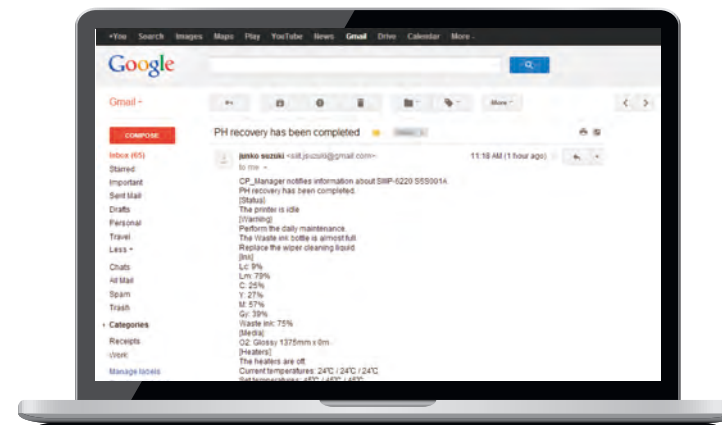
+You Search Images Maps Play YouTube News Gmail Drive Calendar More

Google

Gmail

More

PH recovery has been completed

COMPOSE

Inbox (65)
Starred
Important
Sent Mail
Drafts
Personal
Travel
Less
Chats
All Mail
Spam
Trash
Categories
Receipts
Work
Manage labels

junko suzuki <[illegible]@gmail.com>
to me

11:18 AM (1 hour ago)

CP_Manager notifies information about SWP-6220 S5S001A
PH recovery has been completed.
[Status]
The printer is idle
[Warning]
Perform the daily maintenance.
The Waste ink bottle is almost full
Replace the wiper cleaning liquid
[Ink]
Lc: 9%
Lm: 79%
C: 25%
Y: 27%
M: 57%
Gy: 39%
Waste ink: 75%
[Media]
O2: Glossy 1375mm x 0m
[Heaters]
The heaters are off
Current temperatures: 24℃ / 24℃ / 24℃
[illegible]